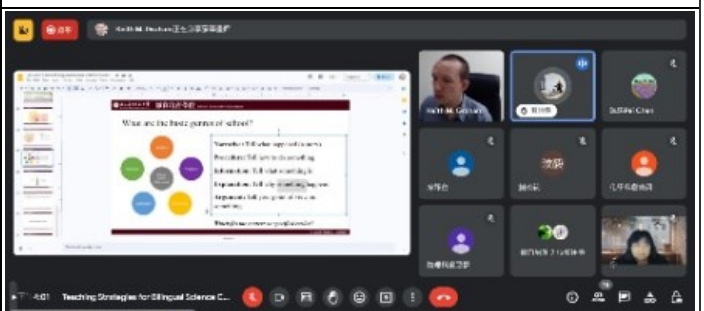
Keith M. Graham正在分享螢幕畫面

What are the basic genres of school?

Narrative: Tell what happened to a story
Procedure: Tell how to do something
Information: Tell what something is
Explanation: Tell why something happens
Argument: Tell your point of view on something

Keith M. Graham

Teaching Strategies for Bilingual Science C...